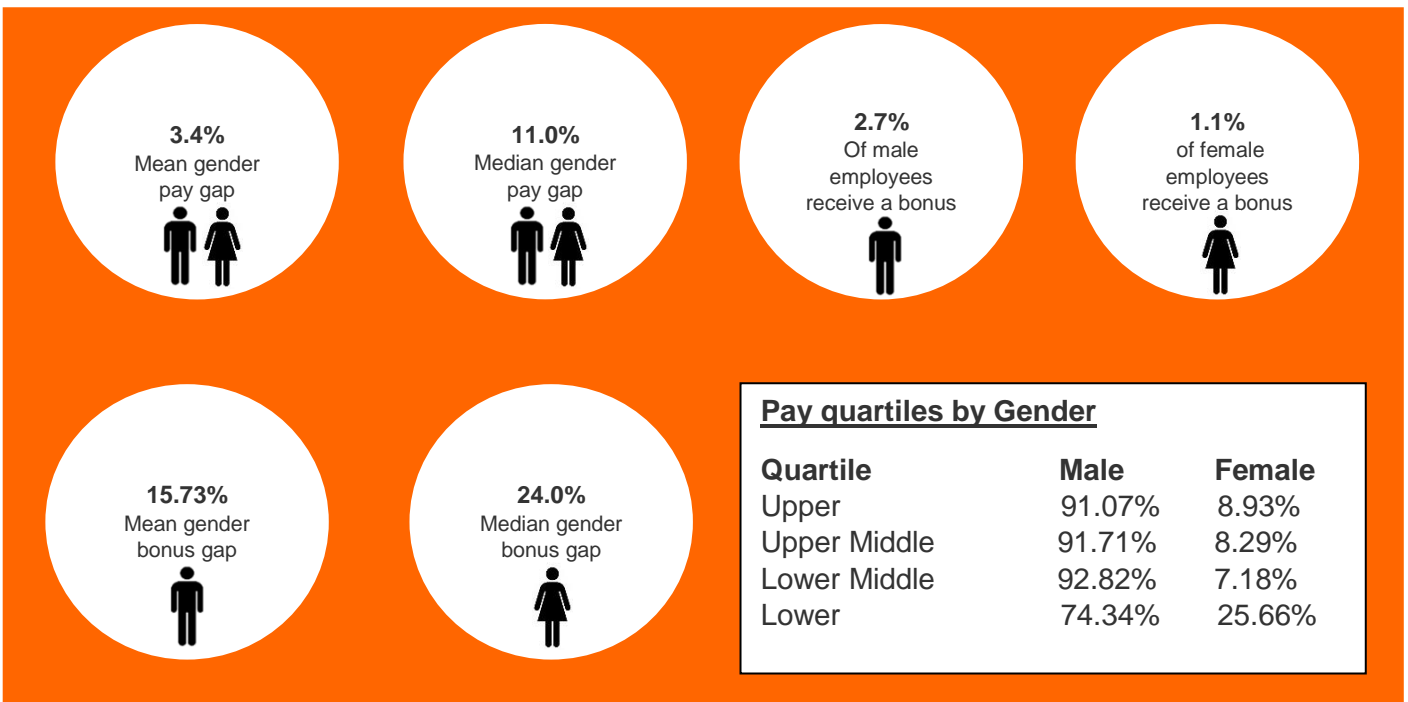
**3.4%**
Mean gender pay gap

**11.0%**
Median gender pay gap

**2.7%**
Of male employees receive a bonus

**1.1%**
of female employees receive a bonus

**15.73%**
Mean gender bonus gap

**24.0%**
Median gender bonus gap

**Pay quartiles by Gender**

| Quartile | Male | Female |
|---|---|---|
| Upper | 91.07% | 8.93% |
| Upper Middle | 91.71% | 8.29% |
| Lower Middle | 92.82% | 7.18% |
| Lower | 74.34% | 25.66% |